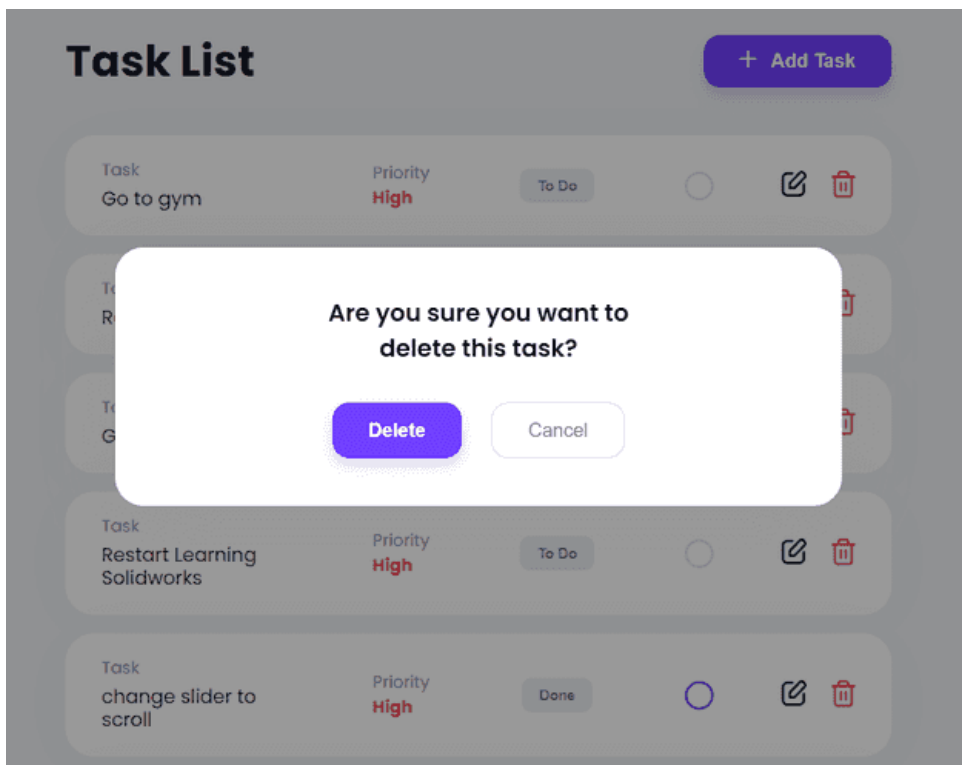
Task List

+ Add Task

Task
Go to gym

Priority
High

To Do

Ta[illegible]
R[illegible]

Ta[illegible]
G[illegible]

Are you sure you want to delete this task?

Delete

Cancel

Task
Restart Learning Solidworks

Priority
High

To Do

Task
change slider to scroll

Priority
High

Done